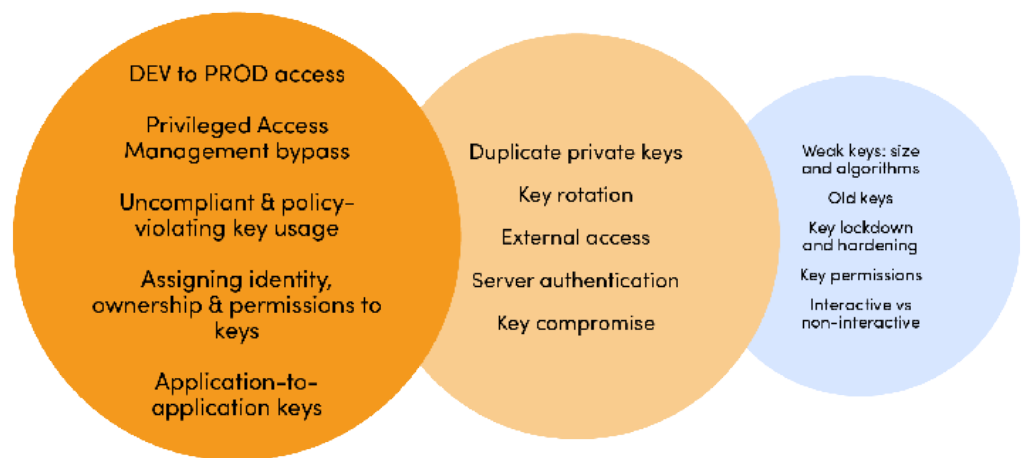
DEV to PROD access

Privileged Access Management bypass

Uncompliant & policy-violating key usage

Assigning identity, ownership & permissions to keys

Application-to-application keys

Duplicate private keys

Key rotation

External access

Server authentication

Key compromise

Weak keys: size and algorithms

Old keys

Key lockdown and hardening

Key permissions

Interactive vs non-interactive